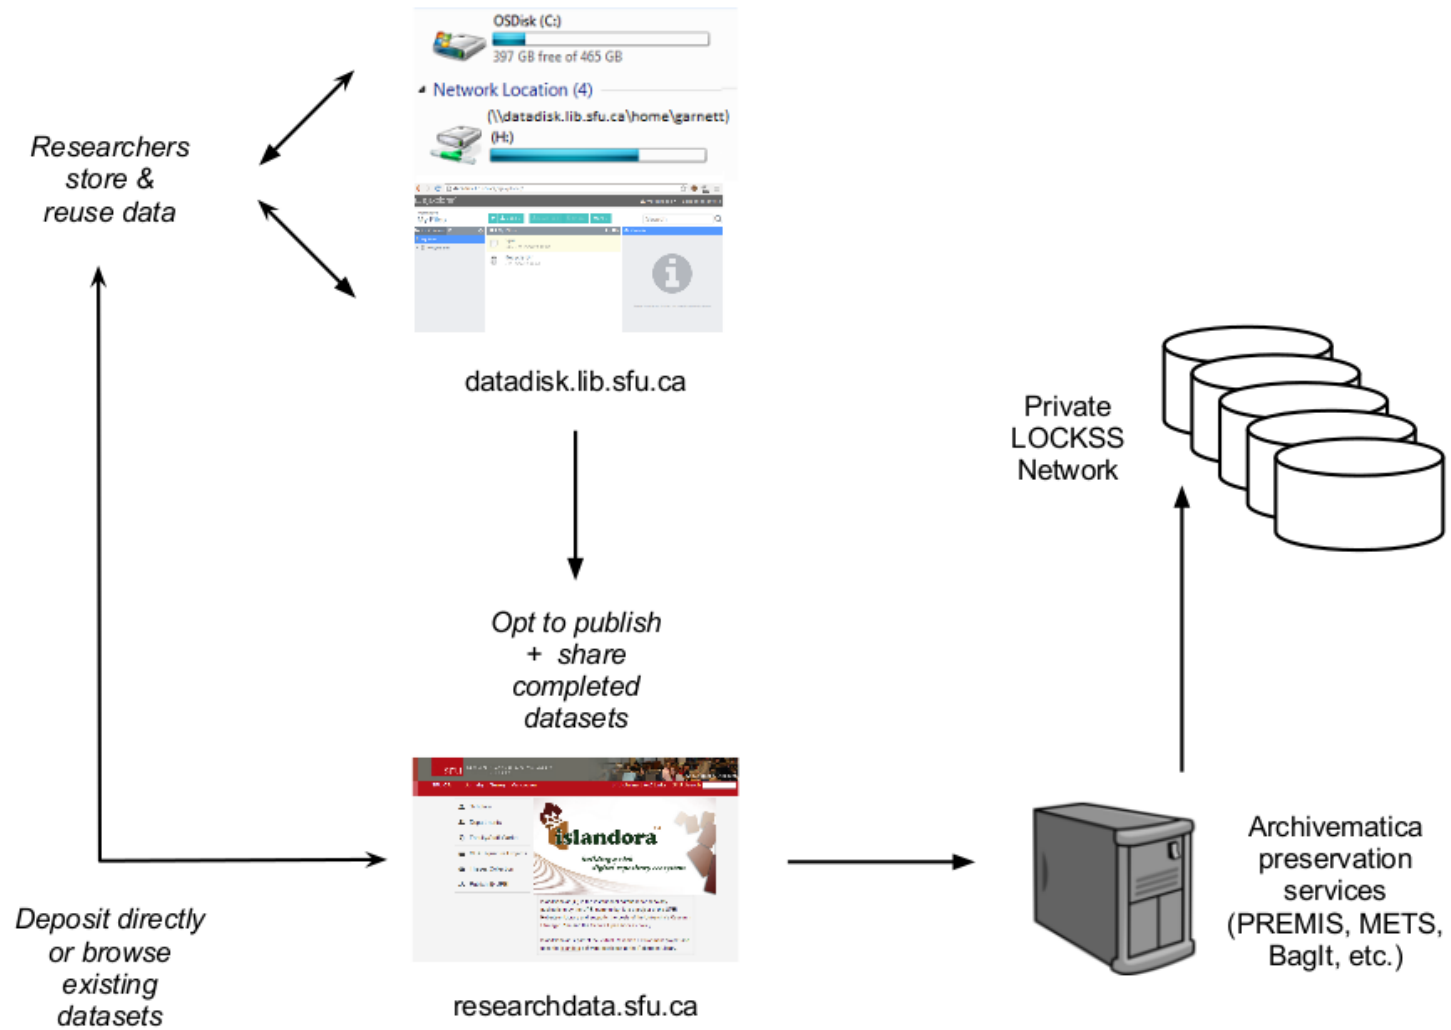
OSDisk (C:)

397 GB free of 465 GB

Network Location (4)

(\\datadisk.lib.sfu.ca\home\garnett) (H:)

Researchers store & reuse data

datadisk.lib.sfu.ca

Private LOCKSS Network

Opt to publish + share completed datasets

islandora

Deposit directly or browse existing datasets

researchdata.sfu.ca

Archivematica preservation services (PREMIS, METS, BagIt, etc.)